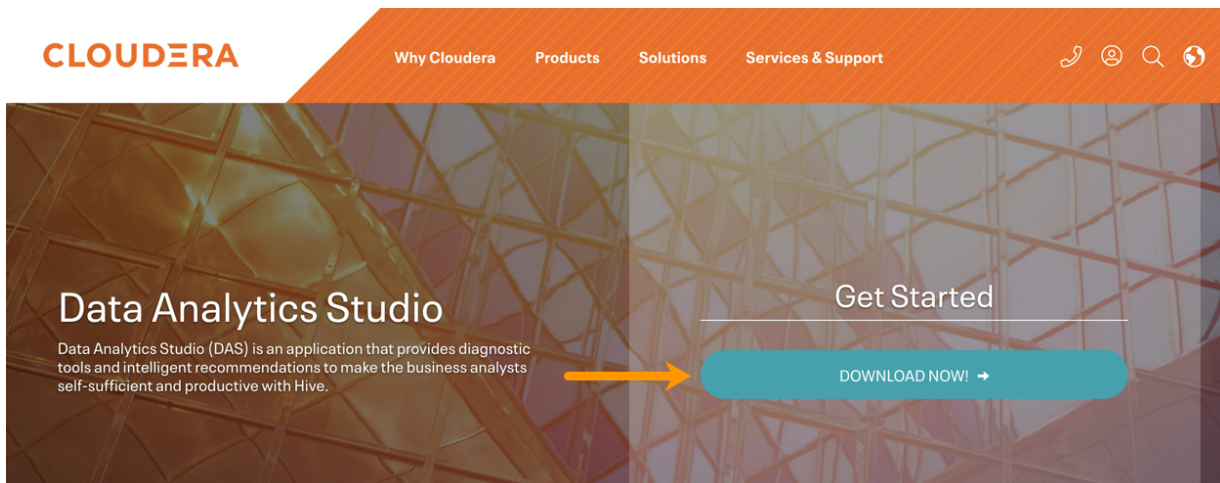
CLOUDERA

Why Cloudera Products Solutions Services & Support

Data Analytics Studio

Data Analytics Studio (DAS) is an application that provides diagnostic tools and intelligent recommendations to make the business analysts self-sufficient and productive with Hive.

Get Started

DOWNLOAD NOW! ➜